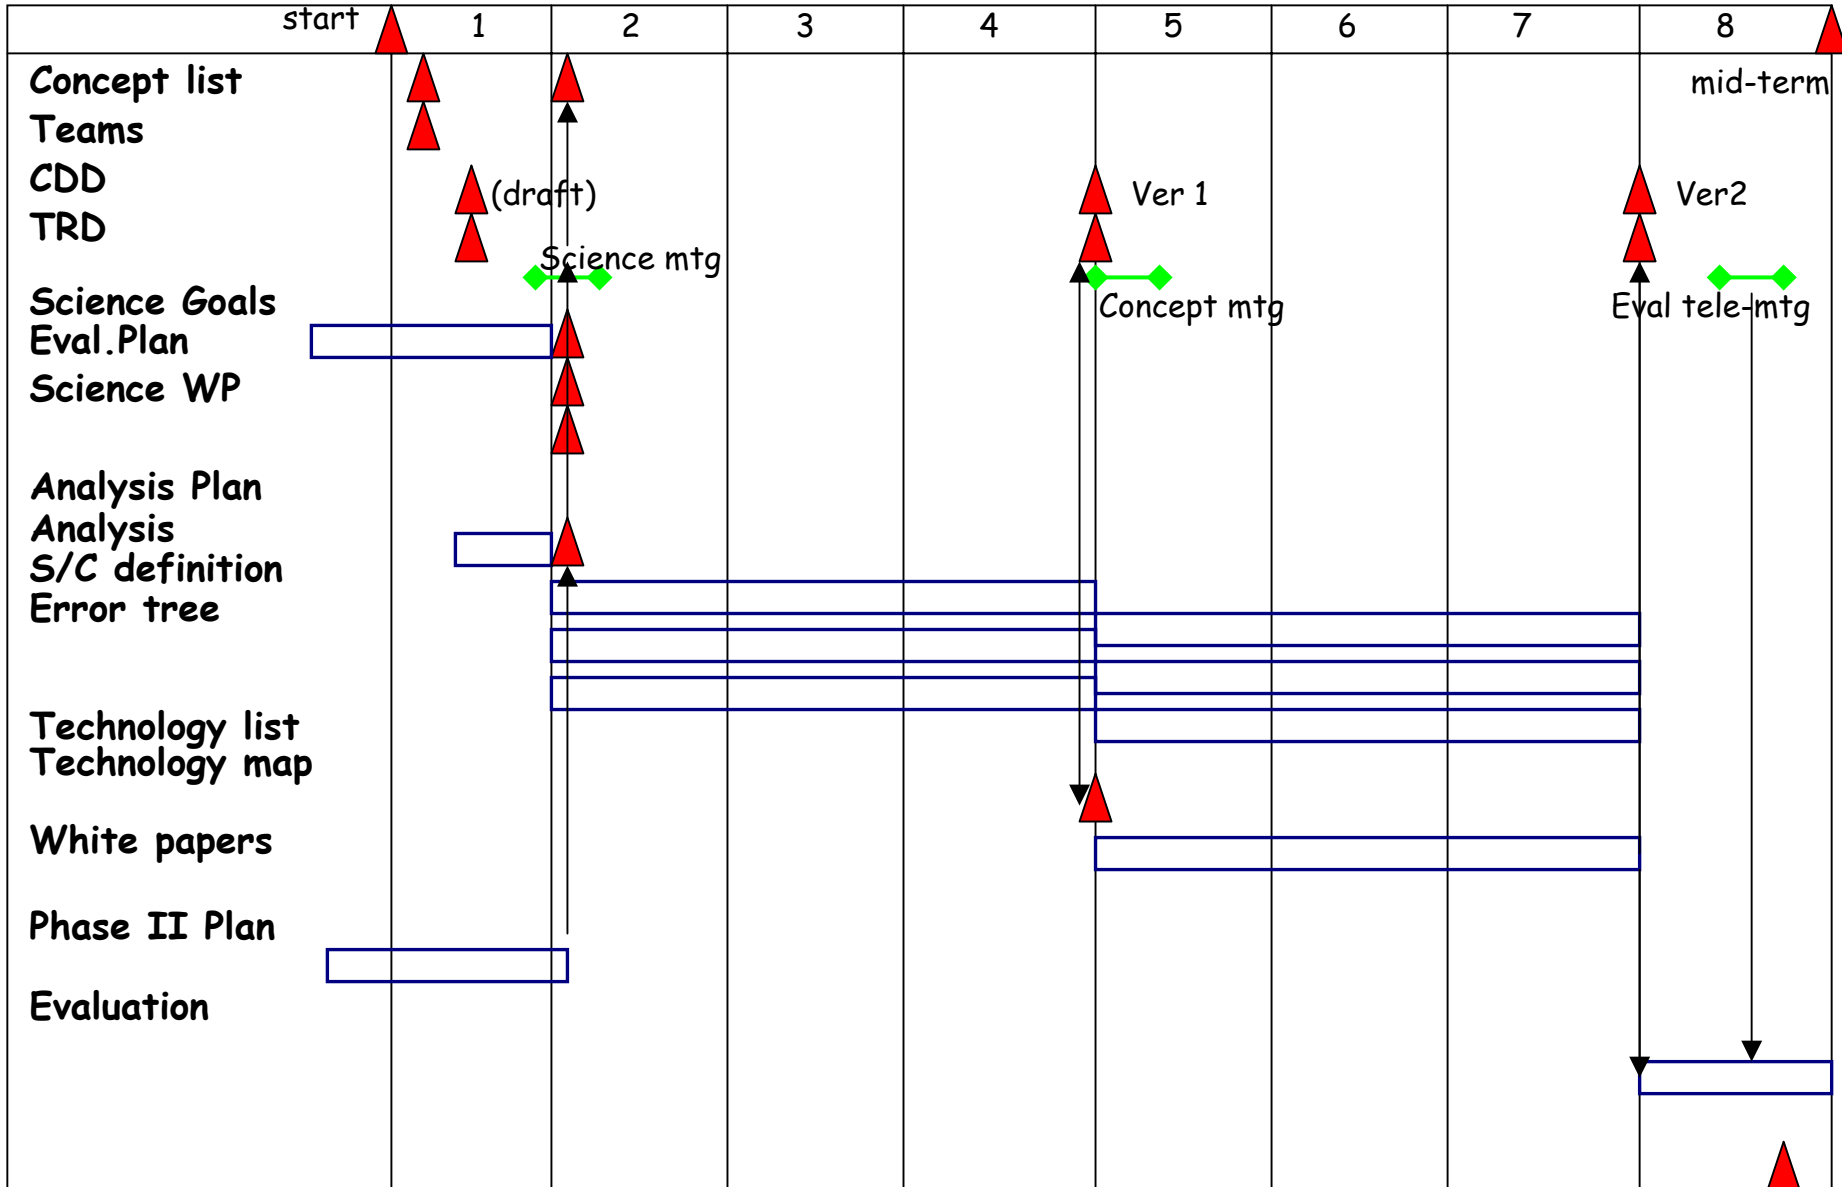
start 1 2 3 4 5 6 7 8

Concept list
Teams
CDD
TRD
Science Goals
Eval.Plan
Science WP
Analysis Plan
Analysis
S/C definition
Error tree
Technology list
Technology map
White papers
Phase II Plan
Evaluation

mid-term
(draft)
Ver 1
Ver2
Science mtg
Concept mtg
Eval tele-mtg